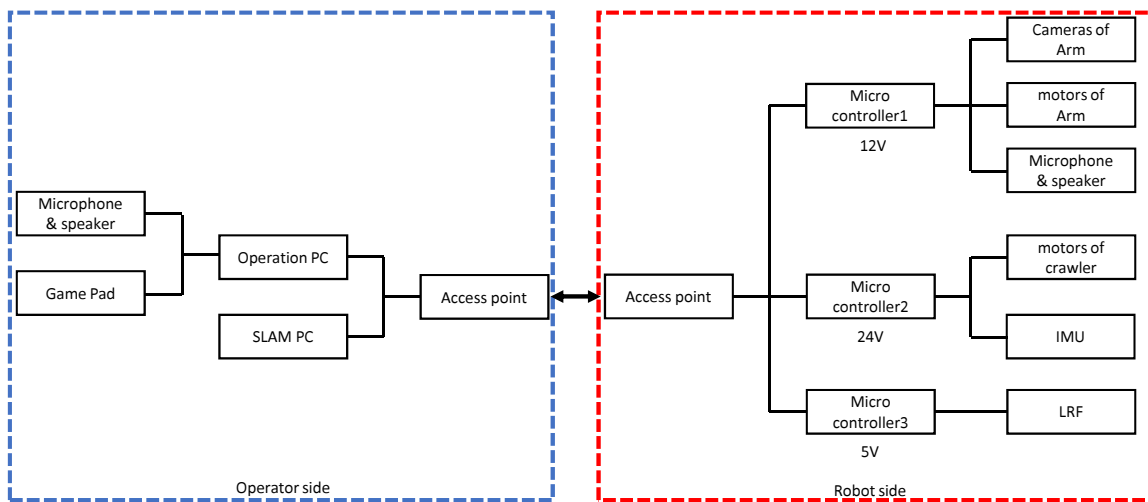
Microphone & speaker

Game Pad

Operation PC

SLAM PC

Access point

Operator side

Access point

Micro controller1

12V

Micro controller2

24V

Micro controller3

5V

Cameras of Arm

motors of Arm

Microphone & speaker

motors of crawler

IMU

LRF

Robot side